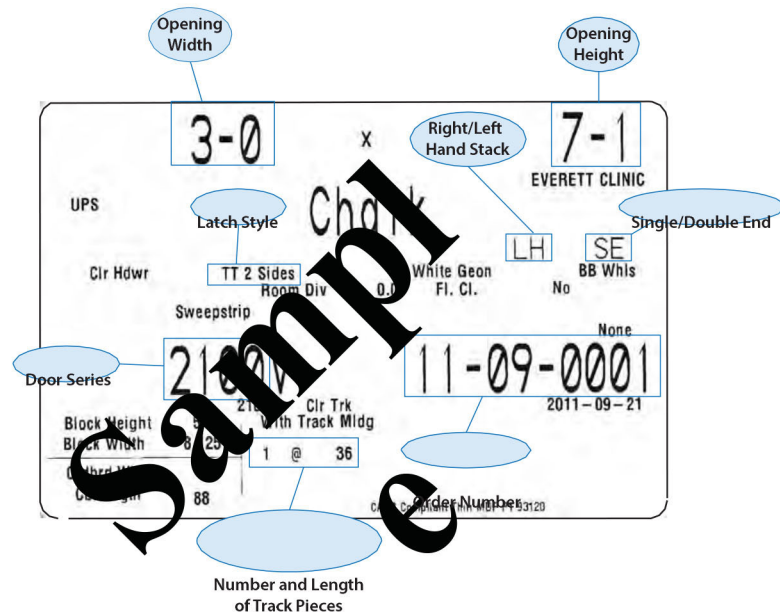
Opening Width

Opening Height

3-0

x

Right/Left Hand Stack

7-1

EVERETT CLINIC

UPS

Latch Style

Chalk

Single/Double End

LH

SE

Clr Hdwr

TT 2 Sides

Room Div

White Geon

0.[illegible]

Fl. Cl.

BB Whls

No

Sweepstrip

None

Door Series

21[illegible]

11-09-0001

21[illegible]

Clr Trk

With Track Mldg

2011-09-21

Block Height

5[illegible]

Block Width

8 25

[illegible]

1 @ 36

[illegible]

88

Order Number

CA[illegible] Compliant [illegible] 93120

Sample

Number and Length of Track Pieces